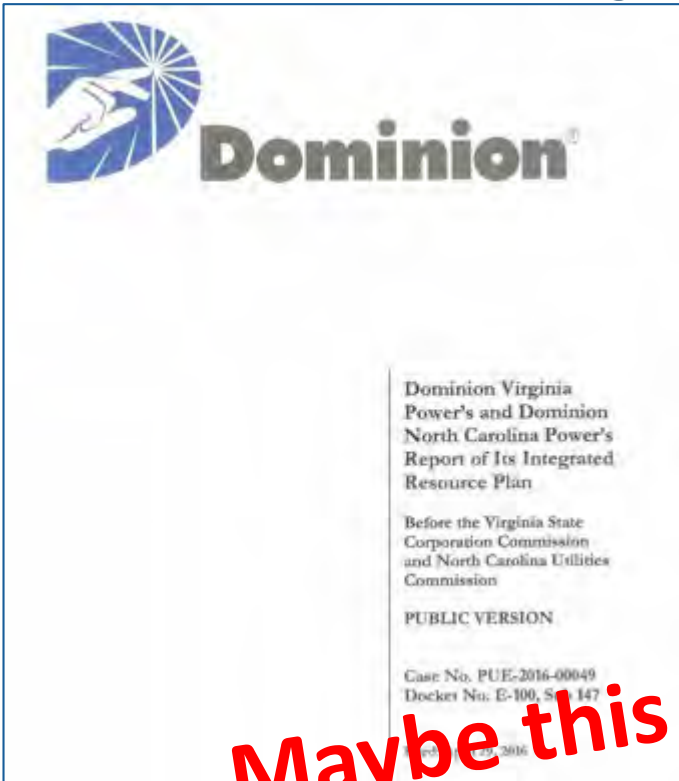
Dominion®

Dominion Virginia Power's and Dominion North Carolina Power's Report of Its Integrated Resource Plan

Before the Virginia State Corporation Commission and North Carolina Utilities Commission

PUBLIC VERSION

Case No. PUE-2016-00049
Docket No. E-100, S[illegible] 147

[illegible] 29, 2016

Maybe this